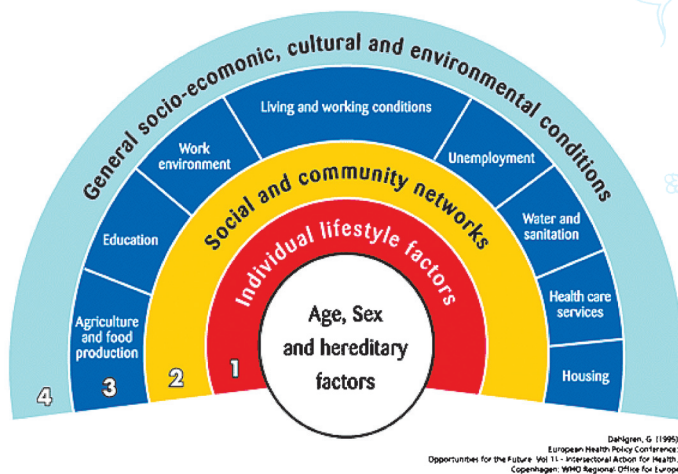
General socio-ecomonic, cultural and environmental conditions

Living and working conditions

Work environment

Unemployment

Education

Water and sanitation

Agriculture and food production

Health care services

Housing

Social and community networks

Individual lifestyle factors

Age, Sex and hereditary factors

4

3

2

1

DaNigren, G (1995)
European Health Policy Conference:
Opportunities for the Future Vol 11 - Intersectoral Action for Health
Copenhagen: WHO Regional Office for Europe